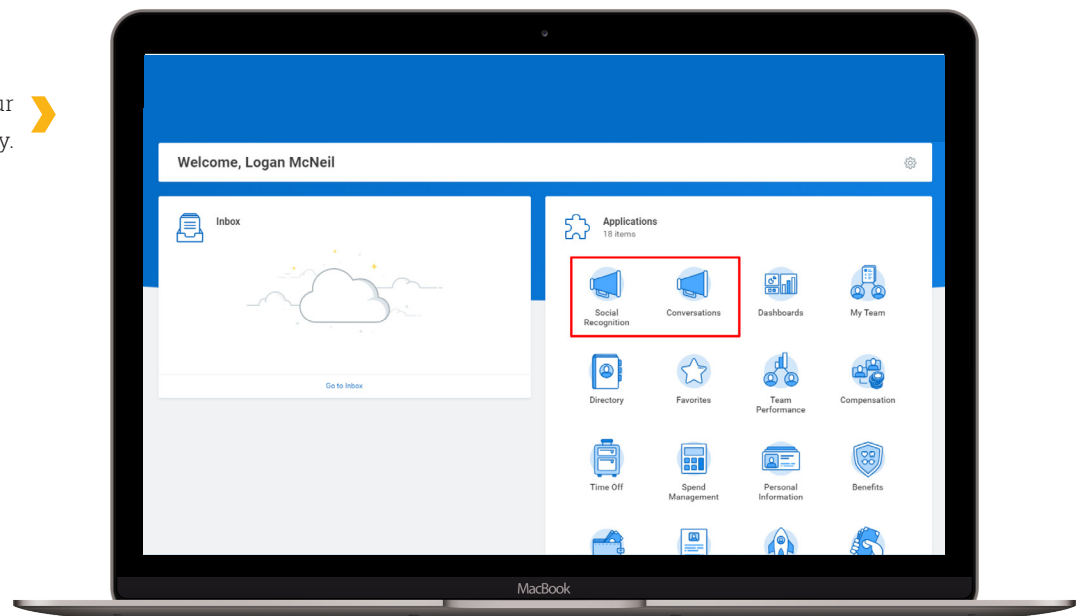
ur
y.

Welcome, Logan McNeil

Inbox

Go to Inbox

Applications
18 items

Social Recognition

Conversations

Dashboards

My Team

Directory

Favorites

Team Performance

Compensation

Time Off

Spend Management

Personal Information

Benefits

MacBook